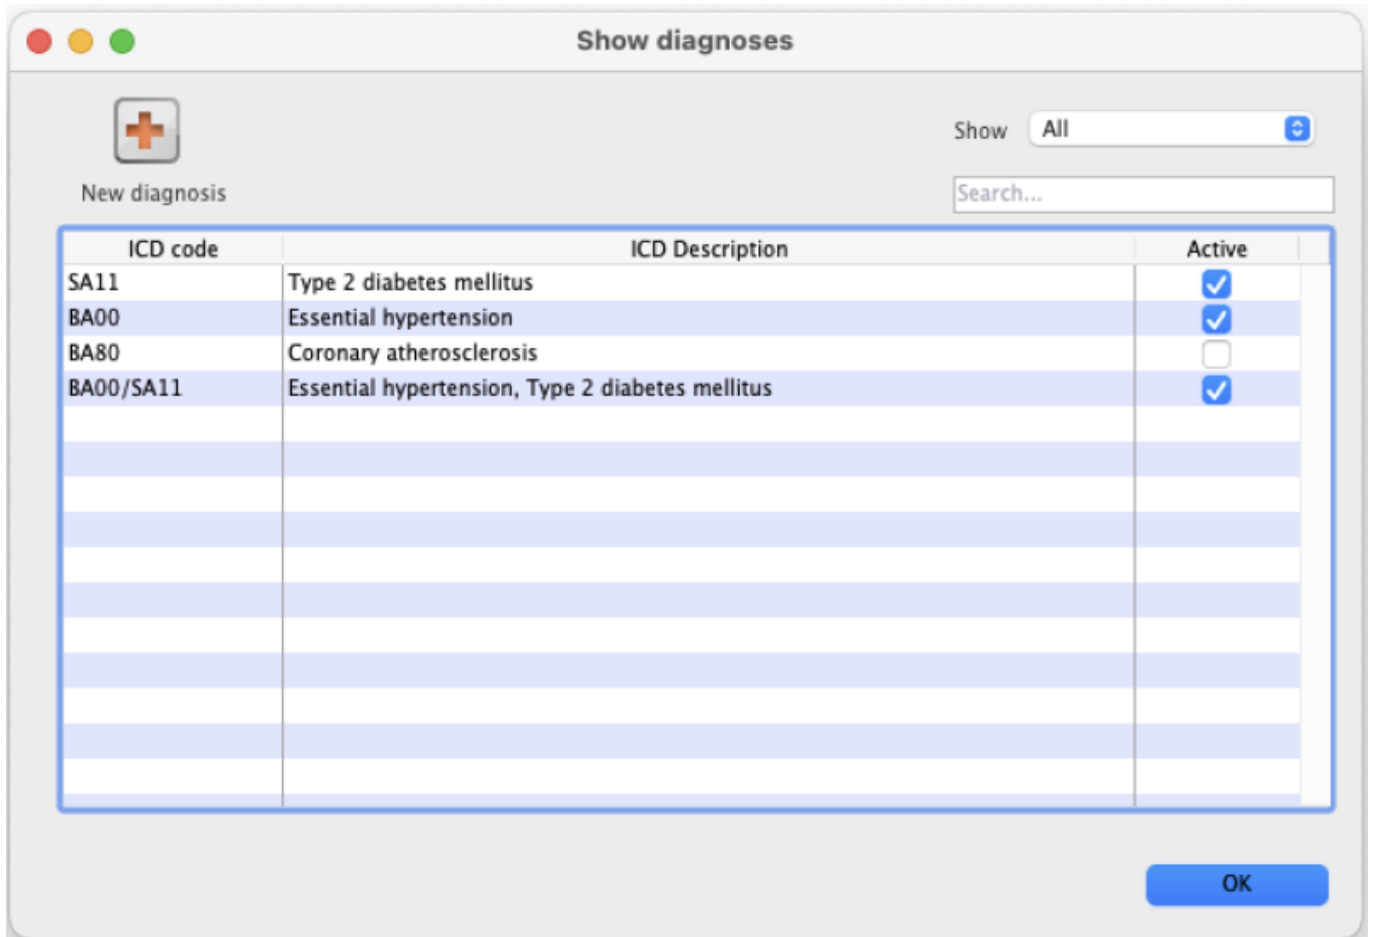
Show diagnoses

New diagnosis

Show All

Search...

| ICD code | ICD Description | Active |
|---|---|---|
| SA11 | Type 2 diabetes mellitus | ☑ |
| BA00 | Essential hypertension | ☑ |
| BA80 | Coronary atherosclerosis | ☐ |
| BA00/SA11 | Essential hypertension, Type 2 diabetes mellitus | ☑ |

OK